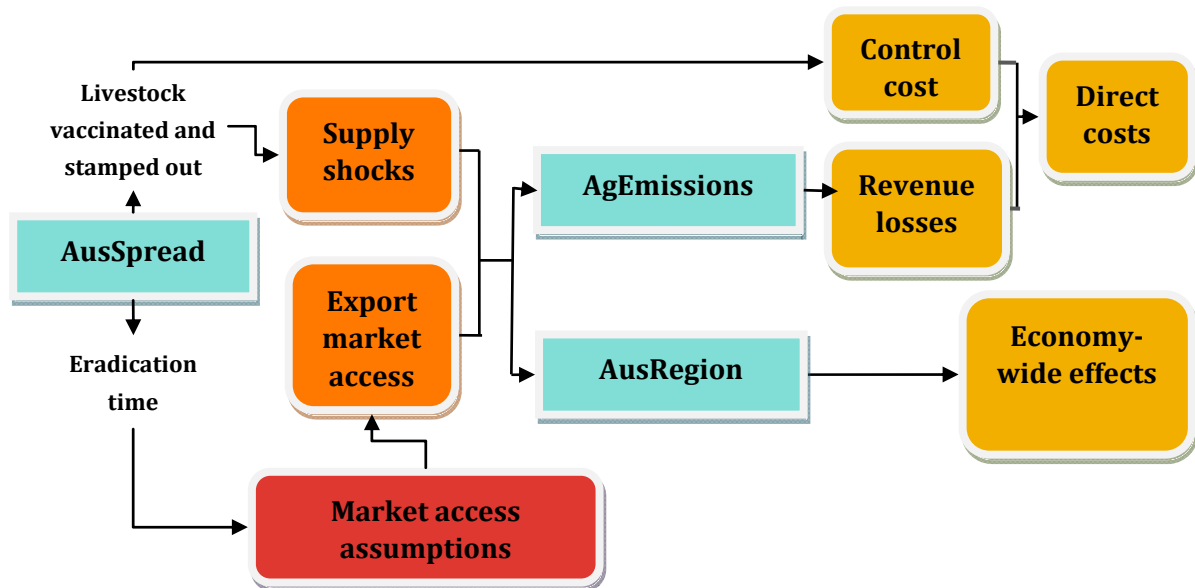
Livestock vaccinated and stamped out

AusSpread

Eradication time

Supply shocks

Export market access

Market access assumptions

AgEmissions

AusRegion

Control cost

Revenue losses

Direct costs

Economy-wide effects